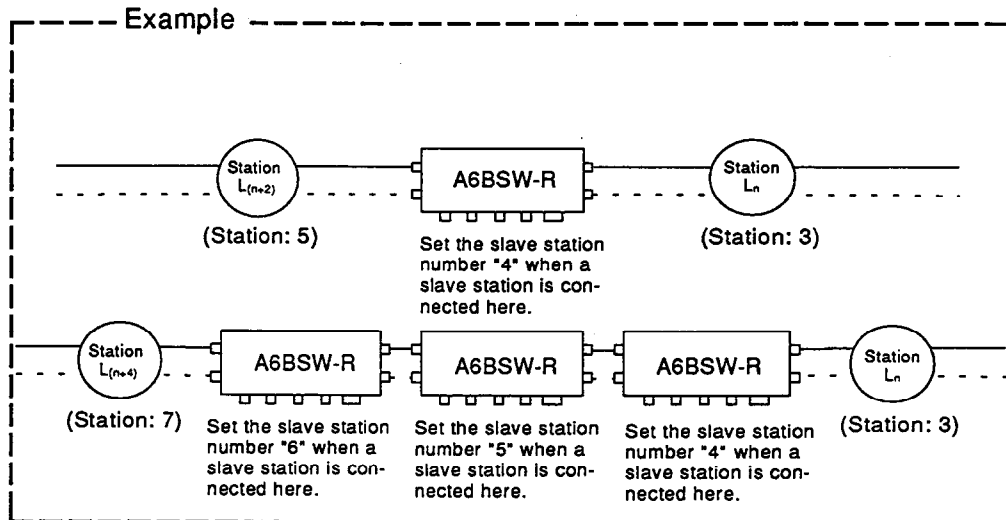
Example

Station $L_{(n+2)}$

A6BSW-R

Station $L_n$

(Station: 5)

Set the slave station number "4" when a slave station is connected here.

(Station: 3)

Station $L_{(n+4)}$

A6BSW-R

A6BSW-R

A6BSW-R

Station $L_n$

(Station: 7)

Set the slave station number "6" when a slave station is connected here.

Set the slave station number "5" when a slave station is connected here.

Set the slave station number "4" when a slave station is connected here.

(Station: 3)